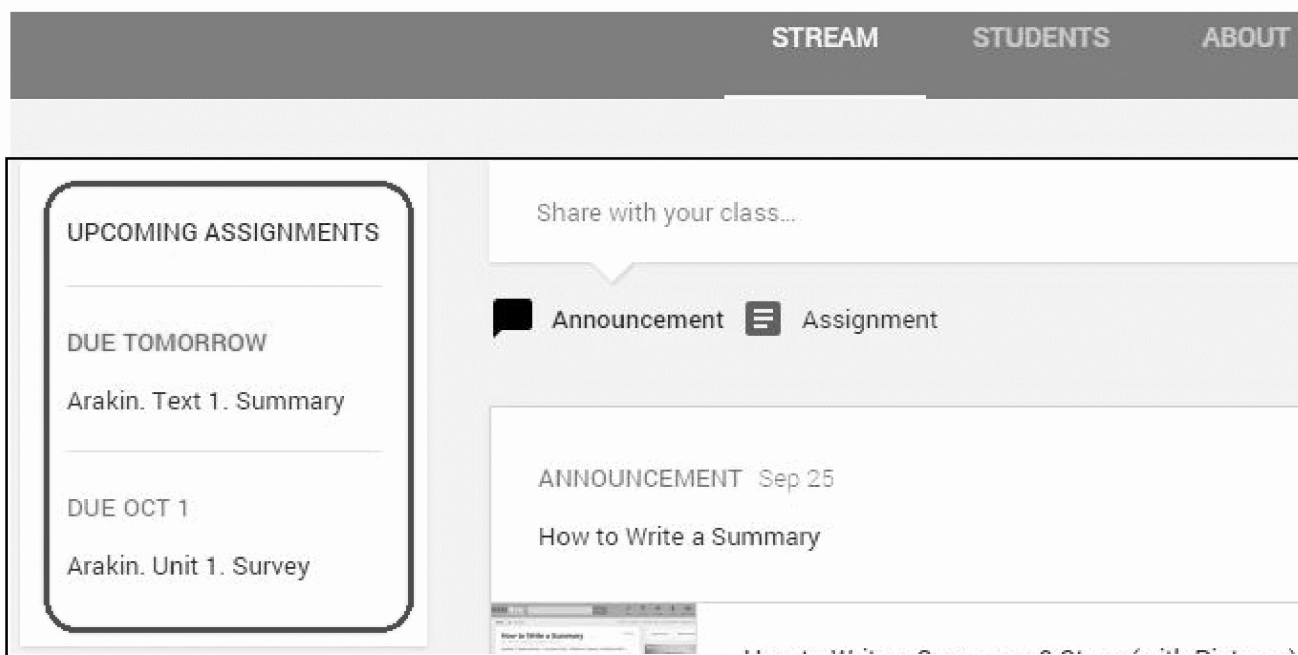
STREAM STUDENTS ABOUT

UPCOMING ASSIGNMENTS

DUE TOMORROW

Arakin. Text 1. Summary

DUE OCT 1

Arakin. Unit 1. Survey

Share with your class...

Announcement Assignment

ANNOUNCEMENT Sep 25

How to Write a Summary

How to Write a Summary

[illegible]